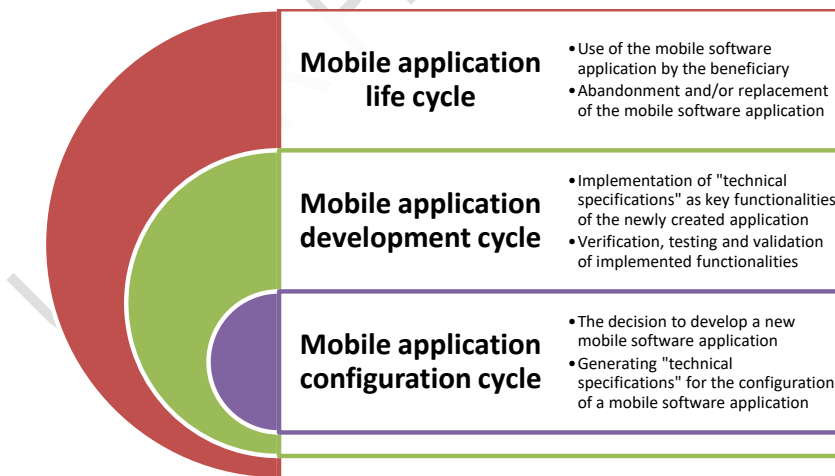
Mobile application life cycle

• Use of the mobile software application by the beneficiary
• Abandonment and/or replacement of the mobile software application

Mobile application development cycle

• Implementation of "technical specifications" as key functionalities of the newly created application
• Verification, testing and validation of implemented functionalities

Mobile application configuration cycle

• The decision to develop a new mobile software application
• Generating "technical specifications" for the configuration of a mobile software application